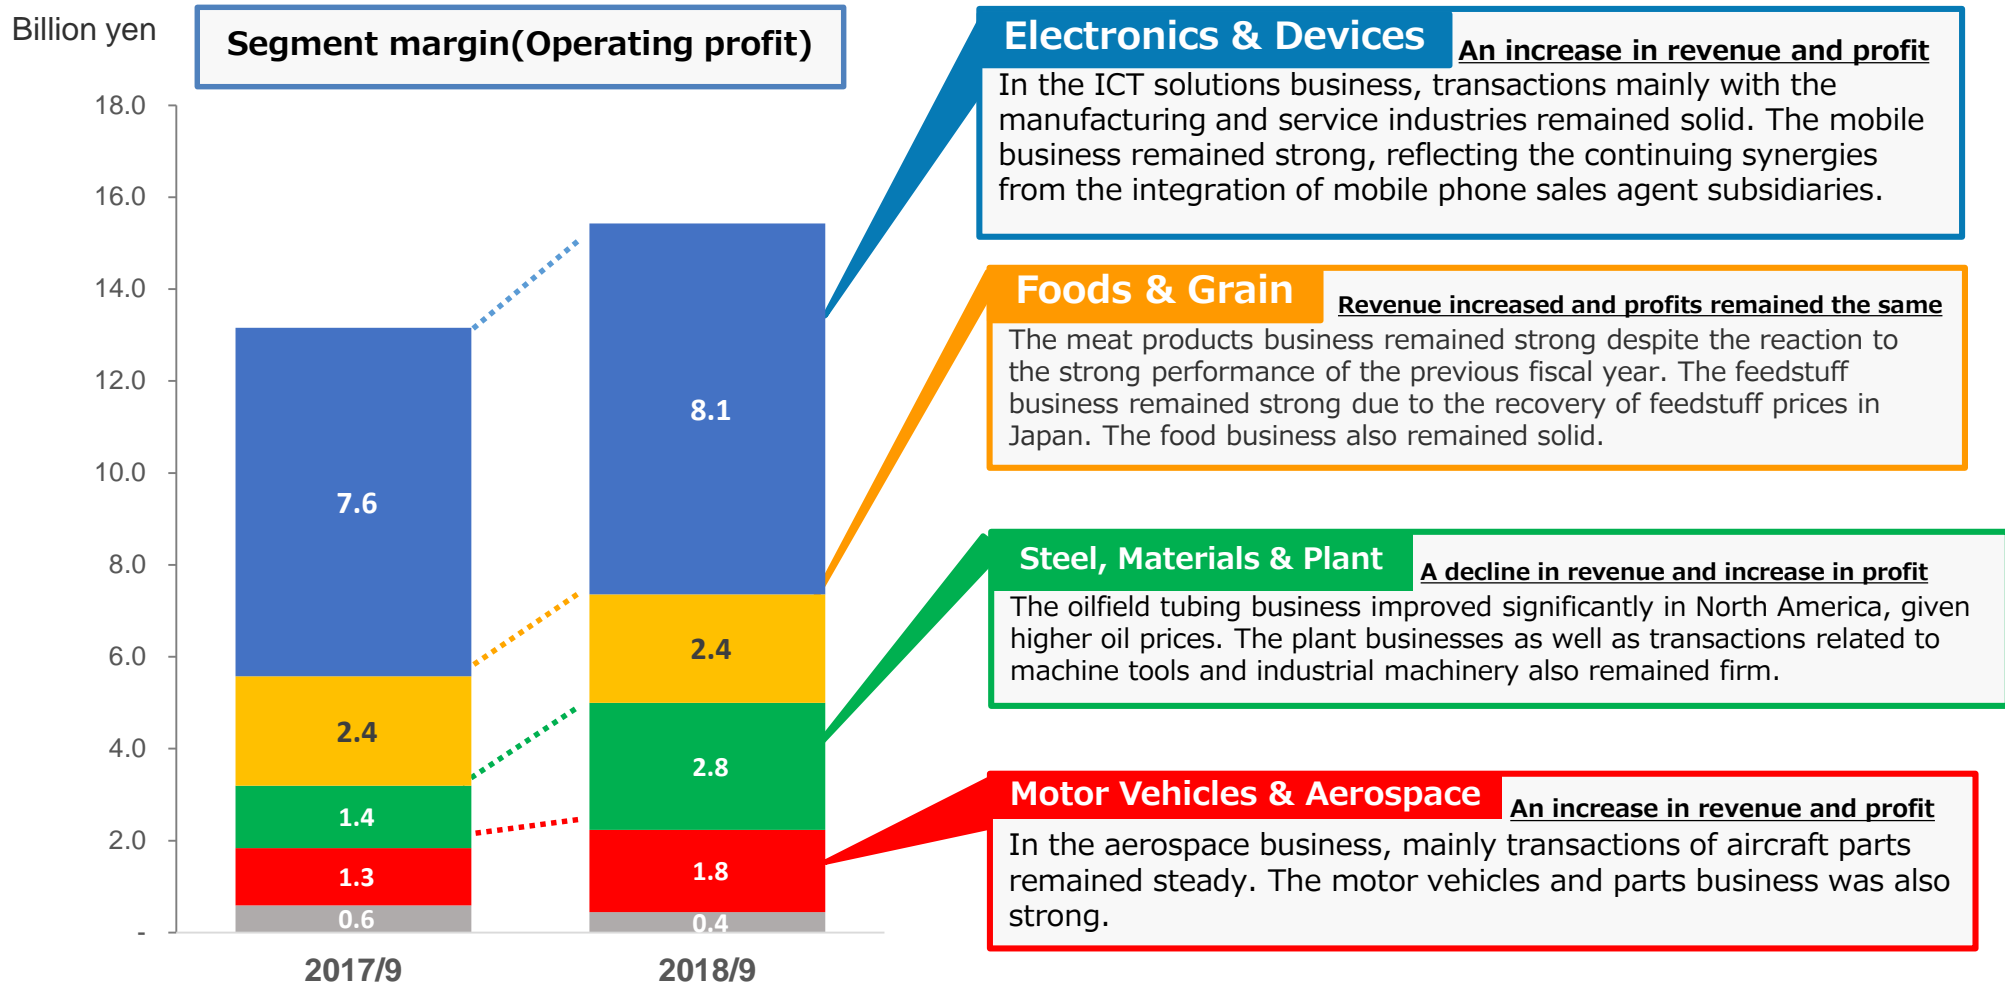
Billion yen

Segment margin(Operating profit)

18.0
16.0
14.0
12.0
10.0
8.0
6.0
4.0
2.0
-

7.6
2.4
1.4
1.3
0.6

8.1
2.4
2.8
1.8
0.4

2017/9
2018/9

Electronics & Devices
An increase in revenue and profit
In the ICT solutions business, transactions mainly with the manufacturing and service industries remained solid. The mobile business remained strong, reflecting the continuing synergies from the integration of mobile phone sales agent subsidiaries.

Foods & Grain
Revenue increased and profits remained the same
The meat products business remained strong despite the reaction to the strong performance of the previous fiscal year. The feedstuff business remained strong due to the recovery of feedstuff prices in Japan. The food business also remained solid.

Steel, Materials & Plant
A decline in revenue and increase in profit
The oilfield tubing business improved significantly in North America, given higher oil prices. The plant businesses as well as transactions related to machine tools and industrial machinery also remained firm.

Motor Vehicles & Aerospace
An increase in revenue and profit
In the aerospace business, mainly transactions of aircraft parts remained steady. The motor vehicles and parts business was also strong.